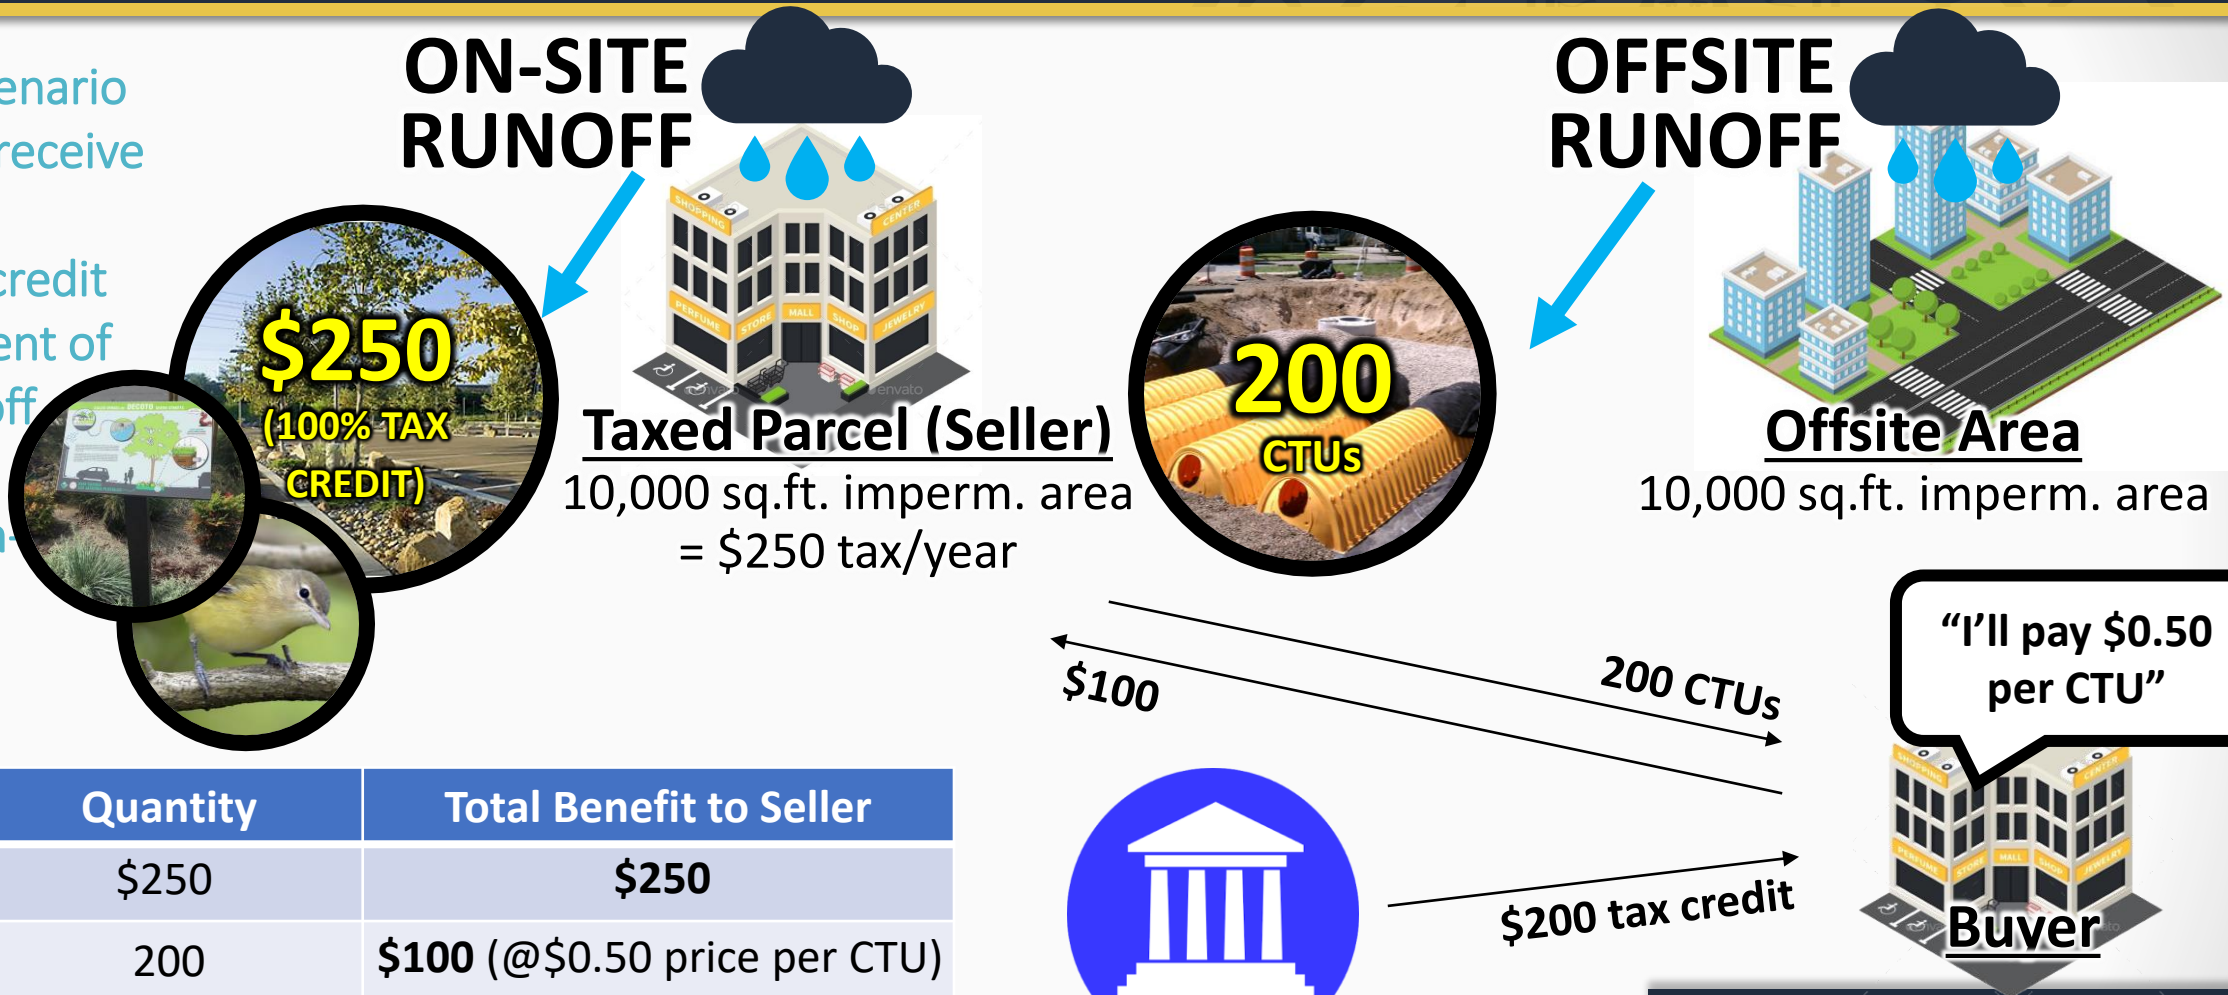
enario
receive

credit
ent of
ff

ON-SITE RUNOFF

$250
(100% TAX CREDIT)

Taxed Parcel (Seller)
10,000 sq.ft. imperm. area
= $250 tax/year

200
CTUs

OFFSITE RUNOFF

Offsite Area
10,000 sq.ft. imperm. area

"I'll pay $0.50 per CTU"

$100

200 CTUs

$200 tax credit

Buyer

| Quantity | Total Benefit to Seller |
|---|---|
| $250 | **$250** |
| 200 | **$100** (@$0.50 price per CTU) |